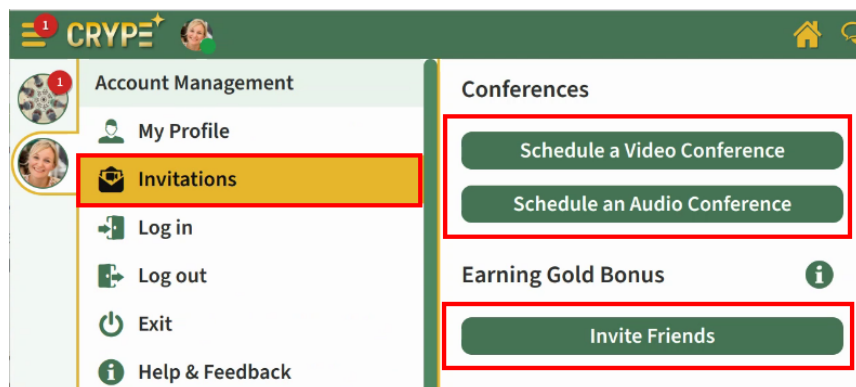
1 CRYPE

1

Account Management

My Profile

Invitations

Log in

Log out

Exit

Help & Feedback

Conferences

Schedule a Video Conference

Schedule an Audio Conference

Earning Gold Bonus

Invite Friends